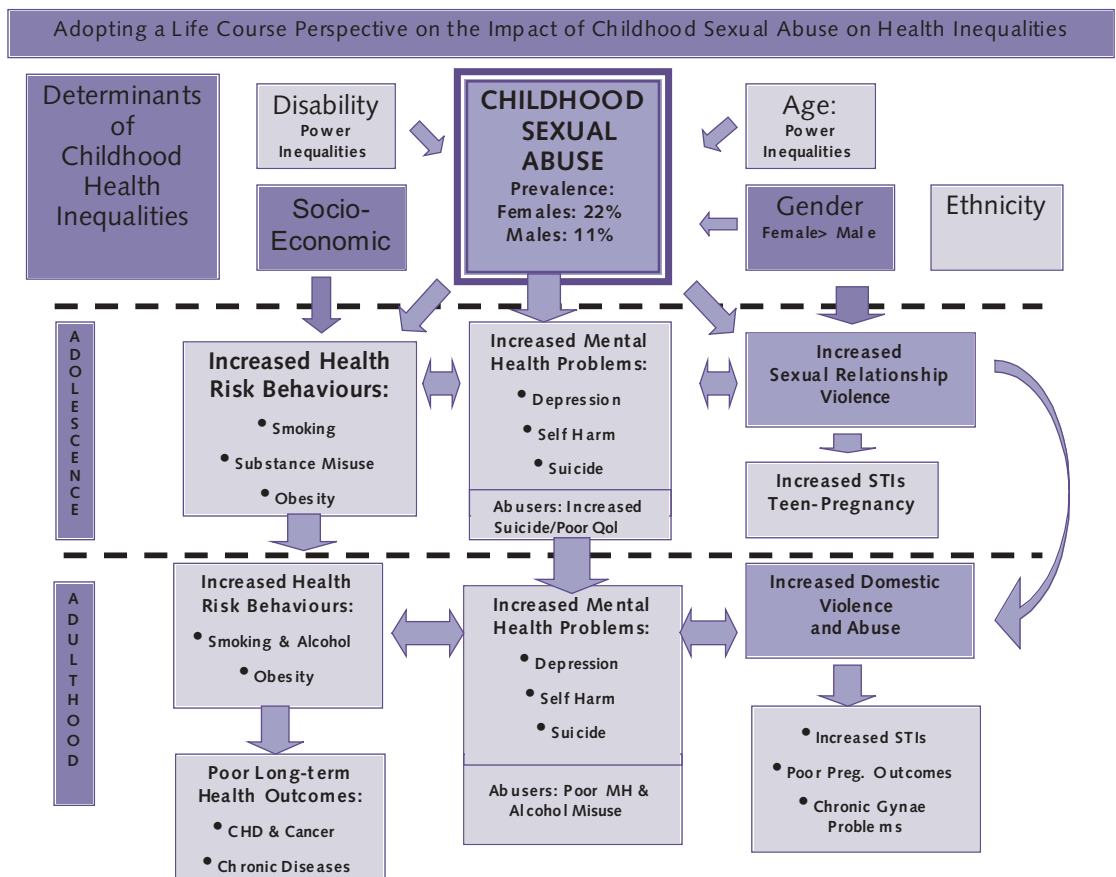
Adopting a Life Course Perspective on the Impact of Childhood Sexual Abuse on Health Inequalities

Determinants of Childhood Health Inequalities

Disability
Power Inequalities

CHILDHOOD SEXUAL ABUSE
Prevalence:
Females: 22%
Males: 11%

Age:
Power Inequalities

Socio-Economic

Gender
Female> Male

Ethnicity

ADOLESCENCE

Increased Health Risk Behaviours:
• Smoking
• Substance Misuse
• Obesity

Increased Mental Health Problems:
• Depression
• Self Harm
• Suicide

Abusers: Increased Suicide/Poor Qol

Increased Sexual Relationship Violence

Increased STIs Teen-Pregnancy

ADULTHOOD

Increased Health Risk Behaviours:
• Smoking & Alcohol
• Obesity

Increased Mental Health Problems:
• Depression
• Self Harm
• Suicide

Abusers: Poor MH & Alcohol Misuse

Increased Domestic Violence and Abuse

• Increased STIs
• Poor Preg. Outcomes
• Chronic Gynae Problems

Poor Long-term Health Outcomes:
• CHD & Cancer
• Chronic Diseases